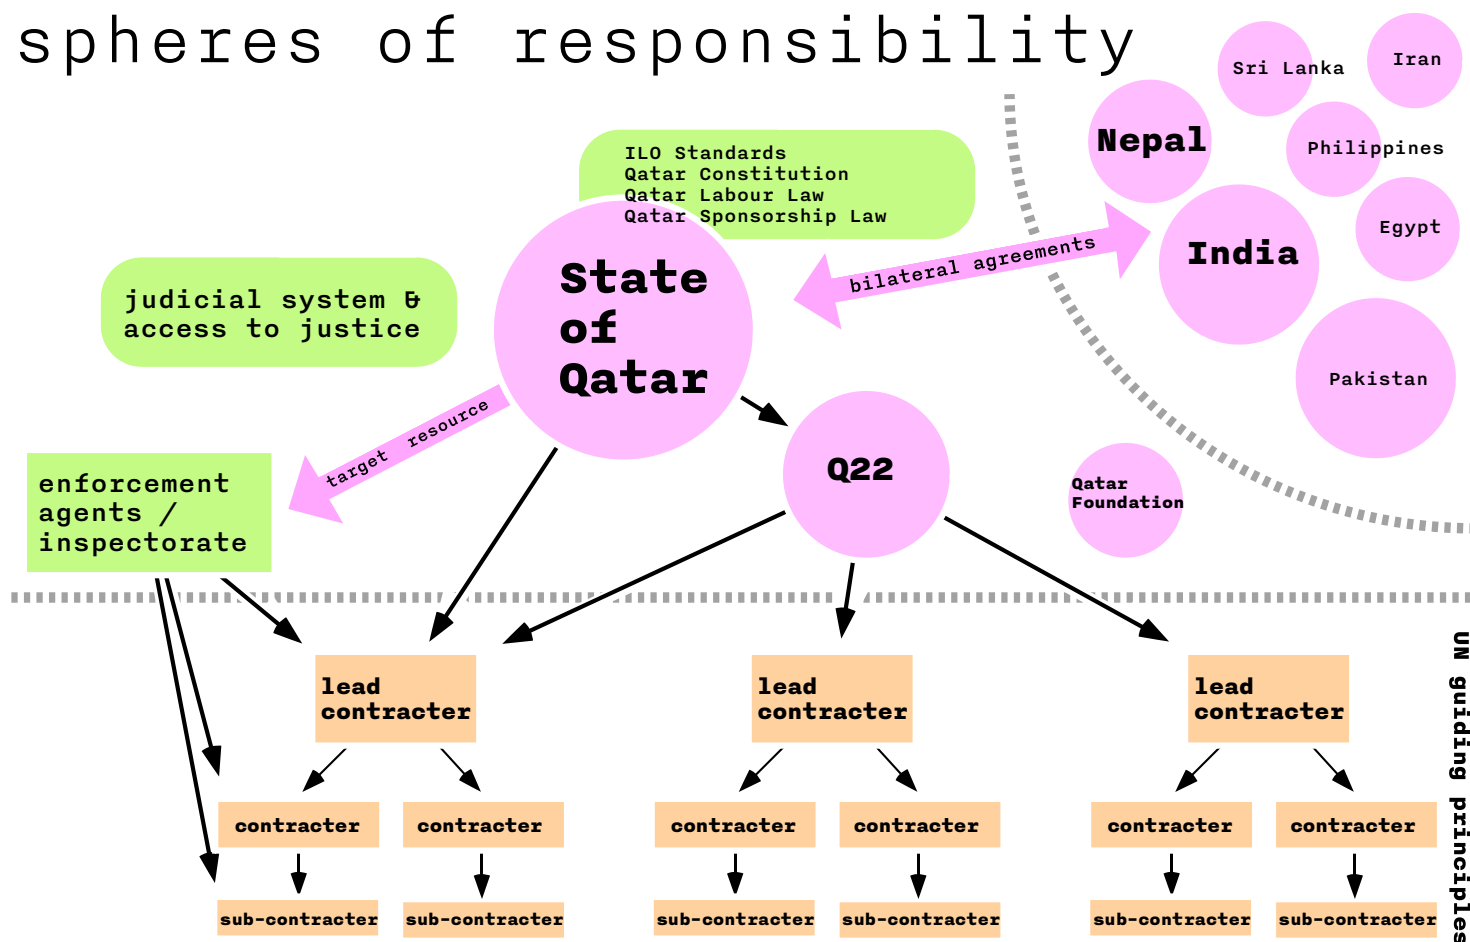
spheres of responsibility

Sri Lanka

Iran

Nepal

Philippines

Egypt

India

Pakistan

ILO Standards
Qatar Constitution
Qatar Labour Law
Qatar Sponsorship Law

judicial system & access to justice

State of Qatar

bilateral agreements

target resource

enforcement agents / inspectorate

Q22

Qatar Foundation

lead contracter

lead contracter

lead contracter

contracter

contracter

contracter

contracter

contracter

contracter

sub-contracter

sub-contracter

sub-contracter

sub-contracter

sub-contracter

sub-contracter

UN guiding principles